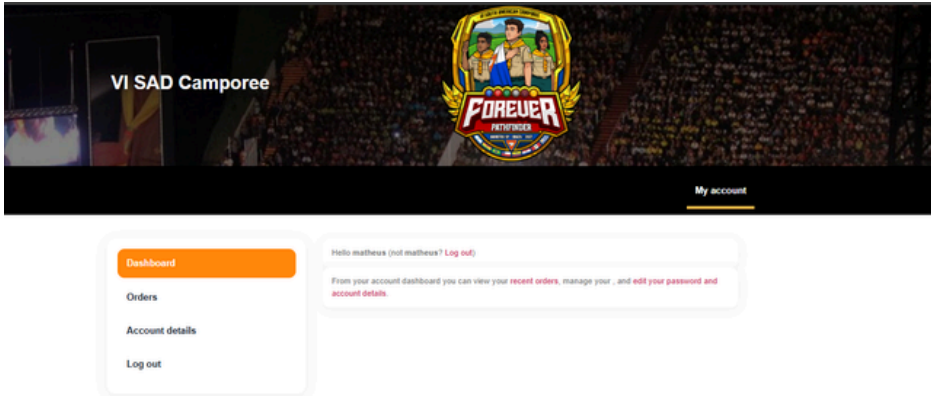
VI SAD Camporee

FOREVER
PATHFINDER

My account

Dashboard

Orders

Account details

Log out

Hello matheus (not matheus? Log out)

From your account dashboard you can view your recent orders, manage your , and edit your password and account details.